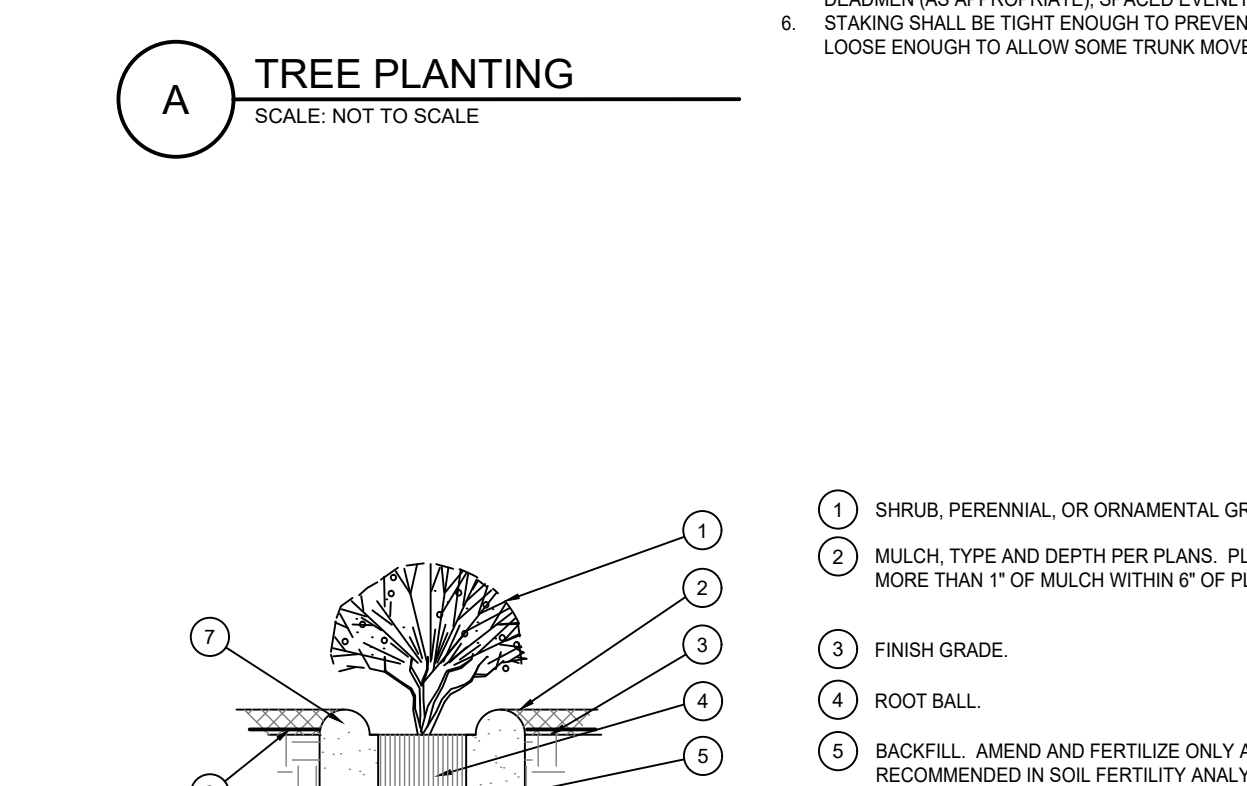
DEADMEN (AS APPROPRIATE), SPACED EVENLY
6. STAKING SHALL BE TIGHT ENOUGH TO PREVEN
LOOSE ENOUGH TO ALLOW SOME TRUNK MOVE

A TREE PLANTING
SCALE: NOT TO SCALE

1
2
7
3
4
5

1 SHRUB, PERENNIAL, OR ORNAMENTAL GR

2 MULCH, TYPE AND DEPTH PER PLANS. PL
MORE THAN 1" OF MULCH WITHIN 6" OF PL

3 FINISH GRADE.

4 ROOT BALL.

5 BACKFILL. AMEND AND FERTILIZE ONLY A
RECOMMENDED IN SOIL FERTILITY ANALY